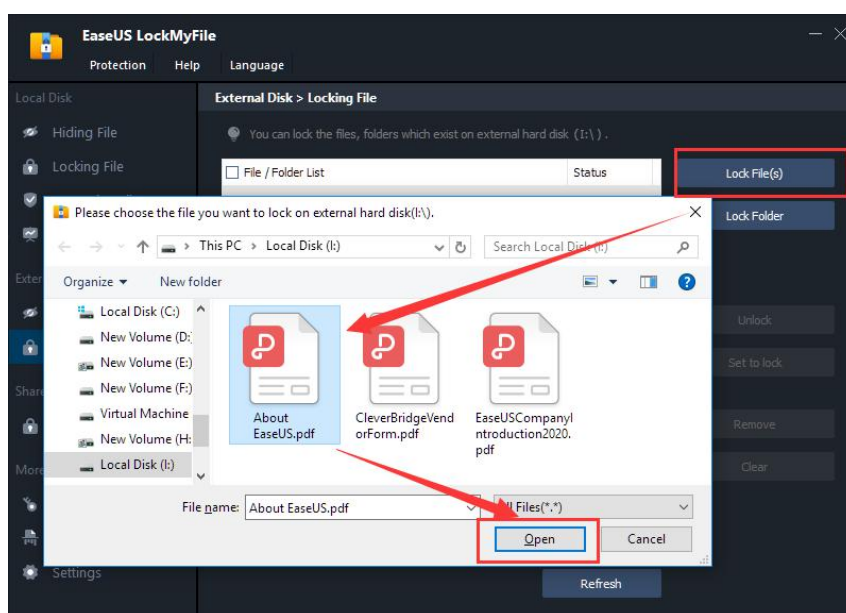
EaseUS LockMyFile

Protection Help Language

Local Disk

Hiding File

Locking File

Exter

Share

More

Settings

External Disk > Locking File

You can lock the files, folders which exist on external hard disk (I:\) .

File / Folder List

Status

Lock File(s)

Lock Folder

Unlock

Set to lock

Remove

Clear

Refresh

Please choose the file you want to lock on external hard disk(I:\).

This PC > Local Disk (I:)

Search Local Disk (I:)

Organize ▾ New folder

Local Disk (C:)

New Volume (D:

New Volume (E:)

New Volume (F:)

Virtual Machine

New Volume (H:

Local Disk (I:)

About EaseUS.pdf

CleverBridgeVendorForm.pdf

EaseUSCompanyIntroduction2020.pdf

File name: About EaseUS.pdf

All Files(*.*)

Open

Cancel